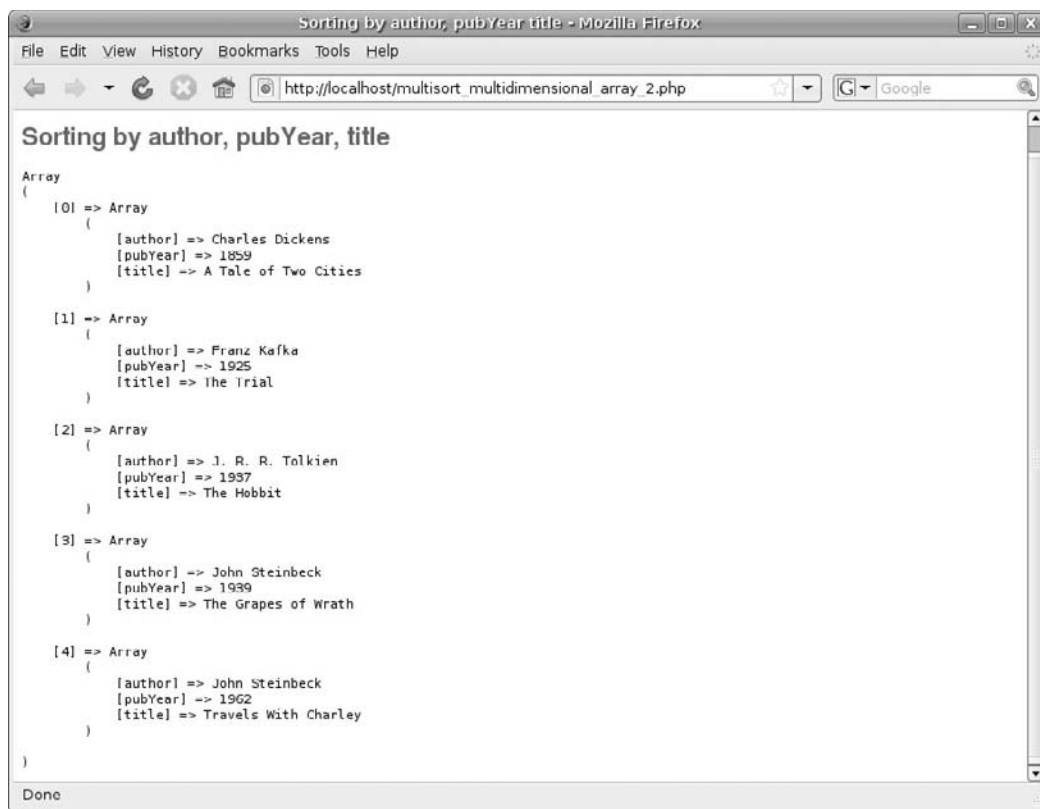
Sorting by author, pubYear title - Mozilla Firefox

File Edit View History Bookmarks Tools Help

http://localhost/multisort_multidimensional_array_2.php

Google

Sorting by author, pubYear, title

Array
(
[0] => Array
(
[author] => Charles Dickens
[pubYear] => 1859
[title] => A Tale of Two Cities
)

[1] => Array
(
[author] => Franz Kafka
[pubYear] => 1925
[title] => The Trial
)

[2] => Array
(
[author] => J. R. R. Tolkien
[pubYear] => 1937
[title] => The Hobbit
)

[3] => Array
(
[author] => John Steinbeck
[pubYear] => 1939
[title] => The Grapes of Wrath
)

[4] => Array
(
[author] => John Steinbeck
[pubYear] => 1962
[title] => Travels With Charley
)

)

Done